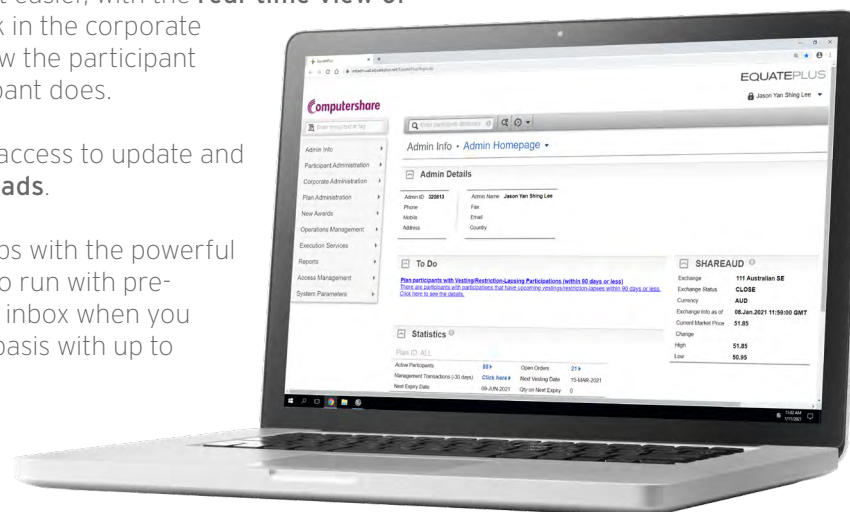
t easier, with the real-time view of
k in the corporate
w the participant
pant does.

access to update and
ads.

ps with the powerful
o run with pre-
inbox when you
basis with up to

EquatePlus
EQUATEPLUS
Jason Yan Shing Lee
Computershare
Enter search text or tag
Admin Info
Participant Administration
Corporate Administration
Plan Administration
New Awards
Operations Management
Execution Services
Reports
Access Management
System Parameters
Admin Info • Admin Homepage
Admin Details
Admin ID 320813
Phone
Mobile
Address
Admin Name Jason Yan Shing Lee
Fax
Email
Country
To Do
Plan participants with Vesting/Restriction-Lapsing Participations (within 60 days or less)
There are participants with participations that have upcoming vestings/restriction-lapses within 60 days or less.
Click here to see the details.
SHAREAUD
Exchange 111 Australian SE
Exchange Status CLOSE
Currency AUD
Exchange Info as of 08.Jan.2021 11:59:00 GMT
Current Market Price 51.85
Change
High 51.85
Low 50.95
Statistics
Plan ID: ALL
Active Participants 88
Open Orders 21
Management Transactions (-30 days) Click here
Next Vesting Date 15-MAR-2021
Next Expiry Date 09-JUN-2021
Qty on Next Expiry 0